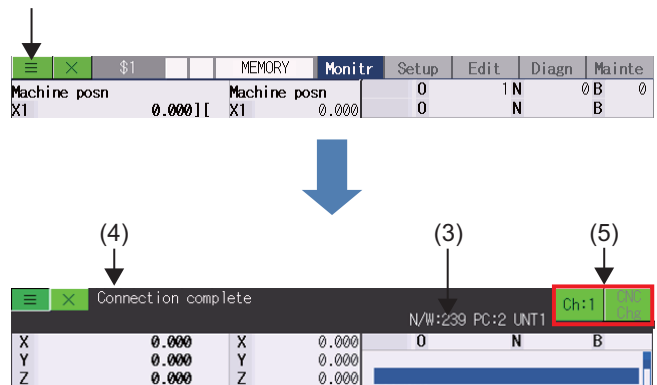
≡ × $1 MEMORY Monitr Setup Edit Diagn Mainte

Machine posn
X1 0.000][

Machine posn
X1 0.000

0 1 N 0 B 0
0 N B

(4) (3) (5)

≡ × Connection complete

N/W:239 PC:2 UNT1

Ch:1 CNC Chg

X 0.000 X 0.000
Y 0.000 Y 0.000
Z 0.000 Z 0.000

0 N B